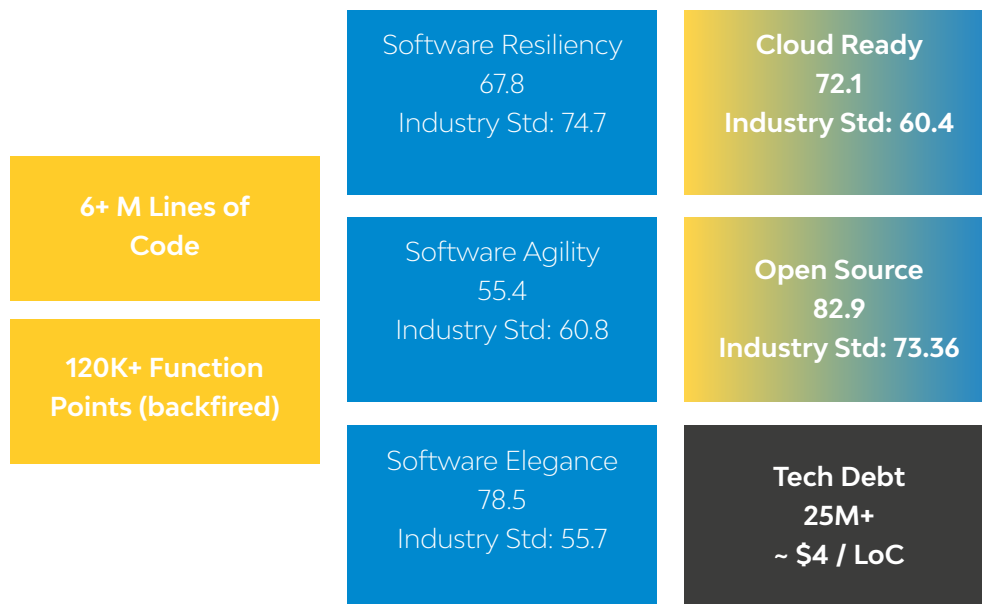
6+ M Lines of Code

120K+ Function Points (backfired)

Software Resiliency
67.8
Industry Std: 74.7

Software Agility
55.4
Industry Std: 60.8

Software Elegance
78.5
Industry Std: 55.7

Cloud Ready
72.1
Industry Std: 60.4

Open Source
82.9
Industry Std: 73.36

Tech Debt
25M+
~ $4 / LoC